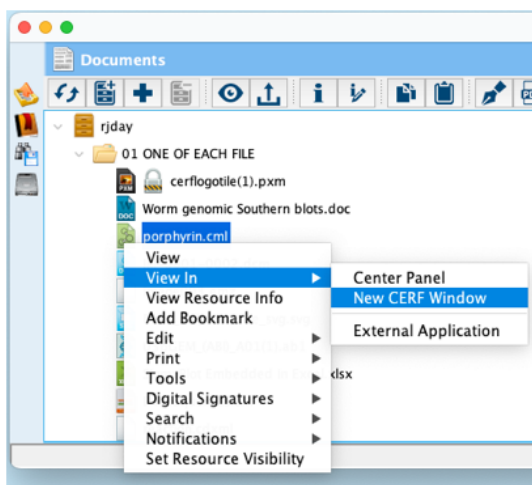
Documents

rjday

01 ONE OF EACH FILE

cerflogotile(1).pxm

Worm genomic Southern blots.doc

porphyrin.cml

View
View In
View Resource Info
Add Bookmark
Edit
Print
Tools
Digital Signatures
Search
Notifications
Set Resource Visibility

Center Panel
New CERF Window
External Application

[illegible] xlsx